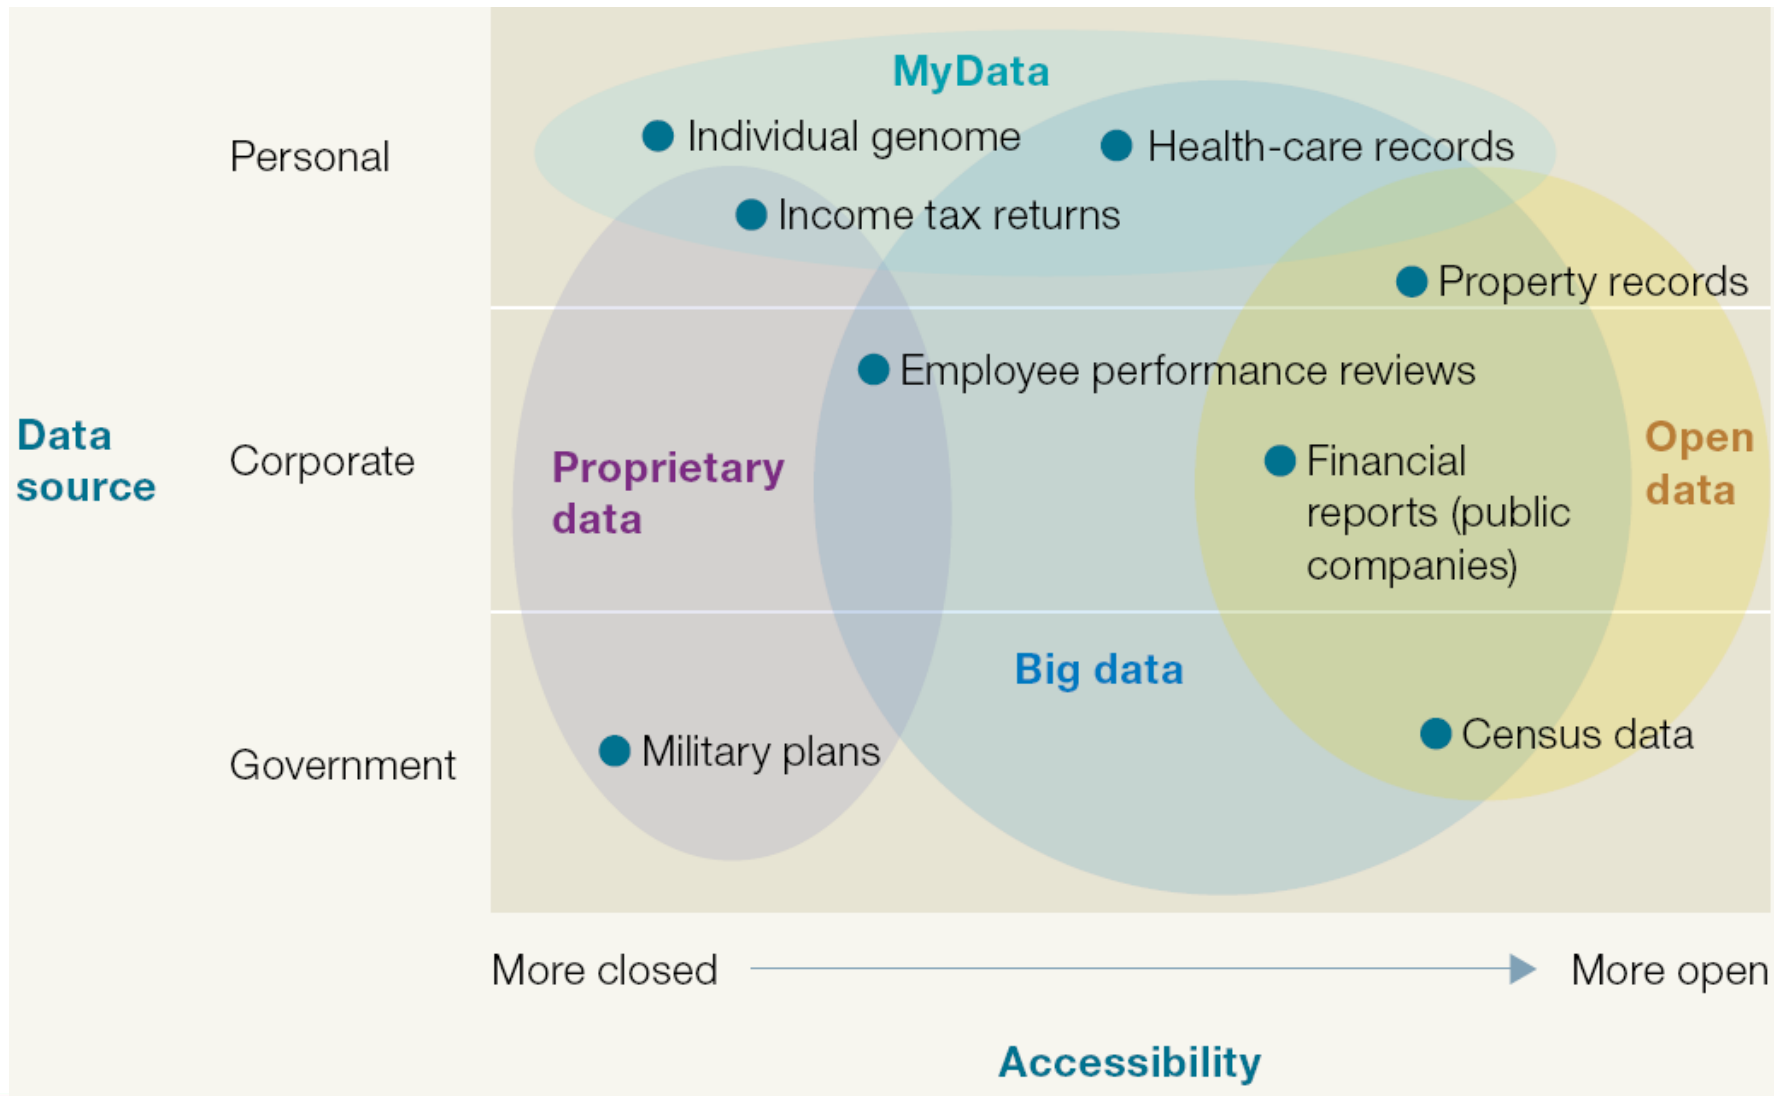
MyData

Personal

Individual genome

Health-care records

Income tax returns

Property records

Employee performance reviews

Data source

Corporate

Proprietary data

Financial reports (public companies)

Open data

Big data

Census data

Government

Military plans

More closed

More open

Accessibility